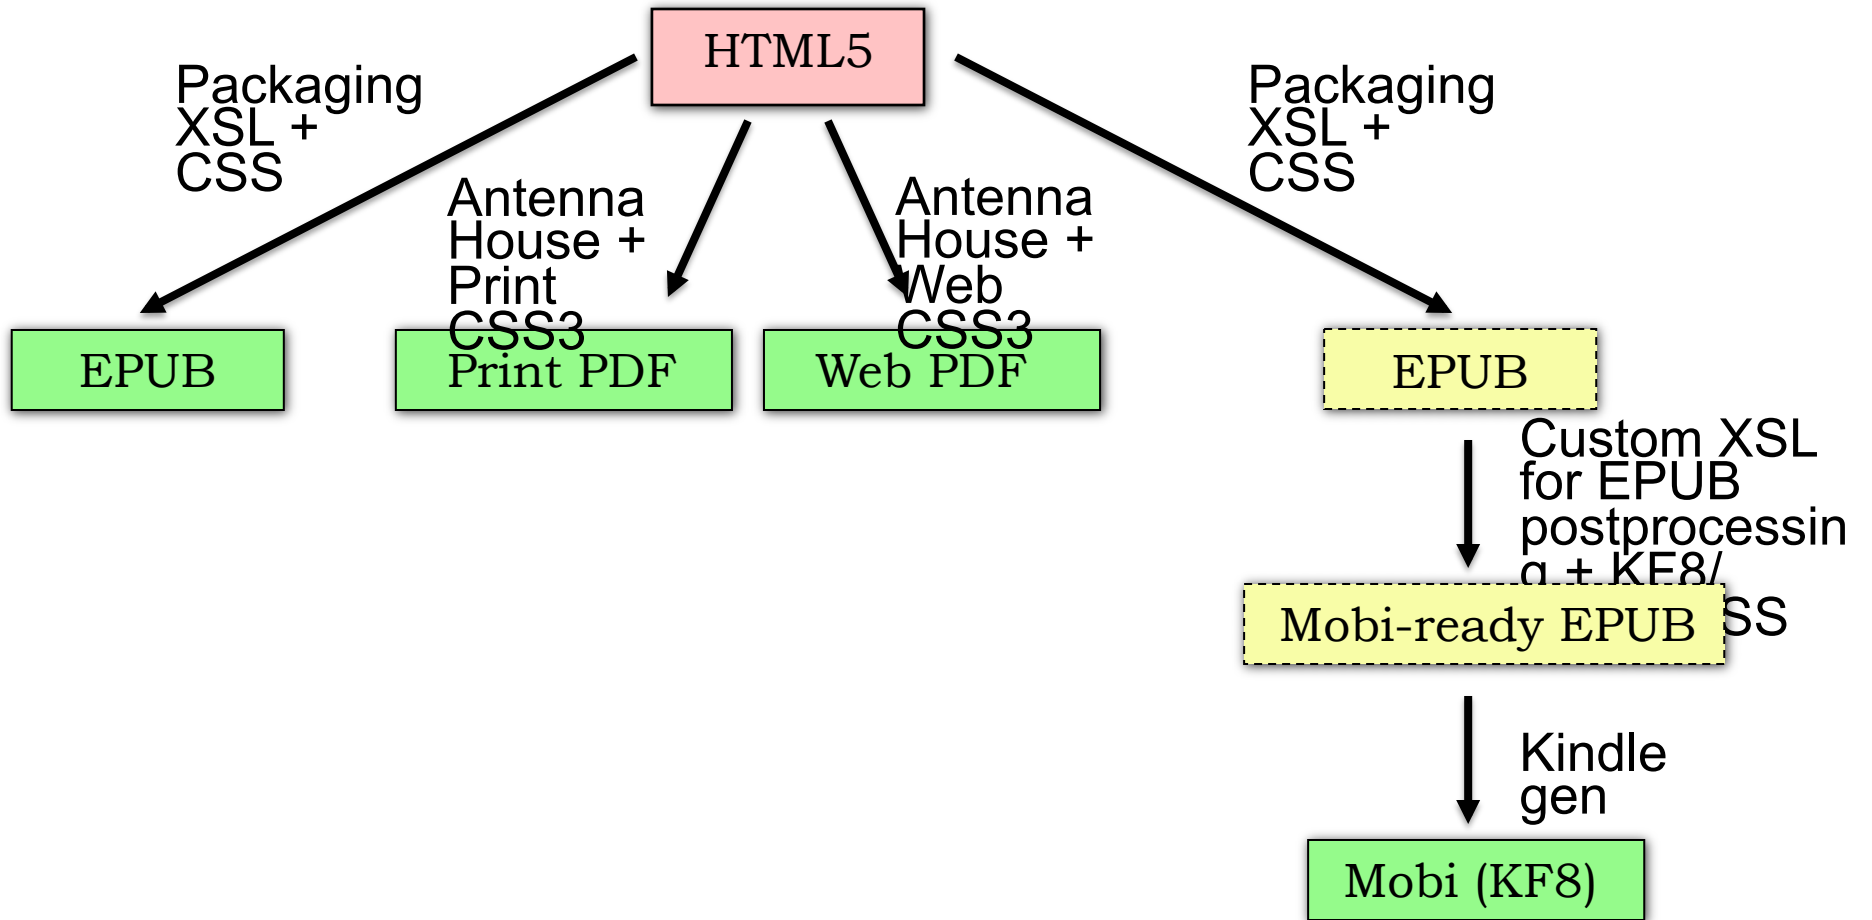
HTML5

Packaging XSL + CSS

Antenna House + Print CSS3

Antenna House + Web CSS3

Packaging XSL + CSS

EPUB

Print PDF

Web PDF

EPUB

Custom XSL for EPUB postprocessin g + KF8/ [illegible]SS

Mobi-ready EPUB

Kindle gen

Mobi (KF8)